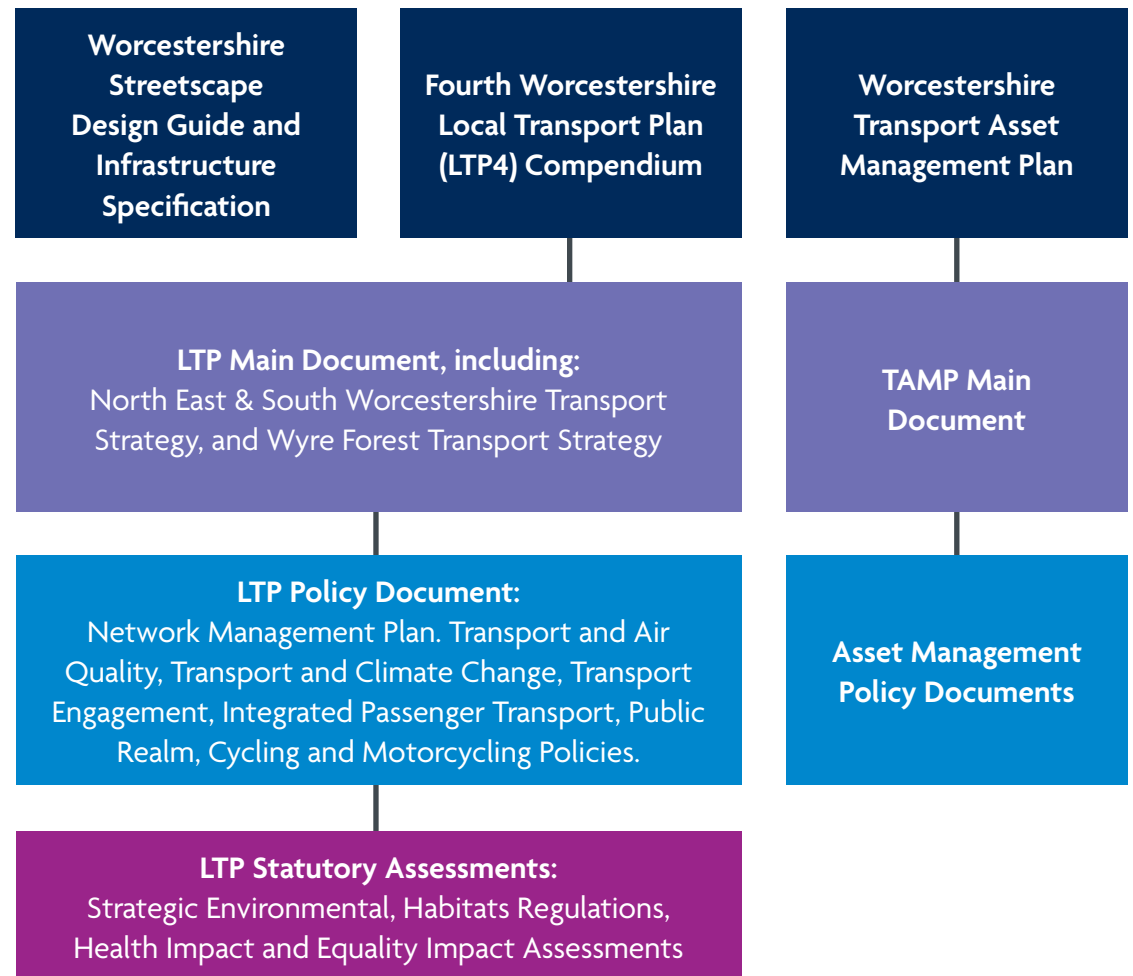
Worcestershire Streetscape Design Guide and Infrastructure Specification

Fourth Worcestershire Local Transport Plan (LTP4) Compendium

Worcestershire Transport Asset Management Plan

LTP Main Document, including:
North East & South Worcestershire Transport Strategy, and Wyre Forest Transport Strategy

TAMP Main Document

LTP Policy Document:
Network Management Plan. Transport and Air Quality, Transport and Climate Change, Transport Engagement, Integrated Passenger Transport, Public Realm, Cycling and Motorcycling Policies.

Asset Management Policy Documents

LTP Statutory Assessments:
Strategic Environmental, Habitats Regulations, Health Impact and Equality Impact Assessments